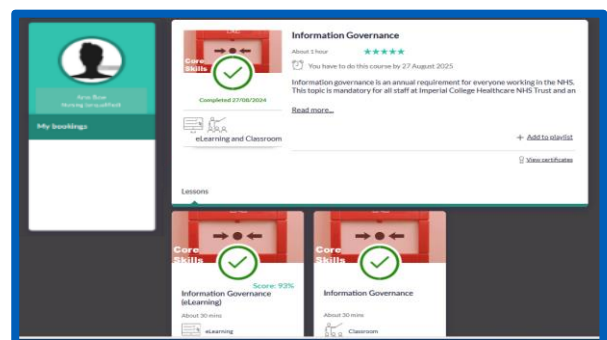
Arun Bow
Nursing (unqualified)

My bookings

Core Skills

Completed 27/08/2024

eLearning and Classroom

Information Governance

About 1 hour ★★★★★

You have to do this course by 27 August 2025

Information governance is an annual requirement for everyone working in the NHS. This topic is mandatory for all staff at Imperial College Healthcare NHS Trust and an

Read more...

+ Add to playlist

View certificate

Lessons

Core Skills

Score: 93%

Information Governance (eLearning)

About 30 mins

eLearning

Core Skills

Information Governance

About 30 mins

Classroom